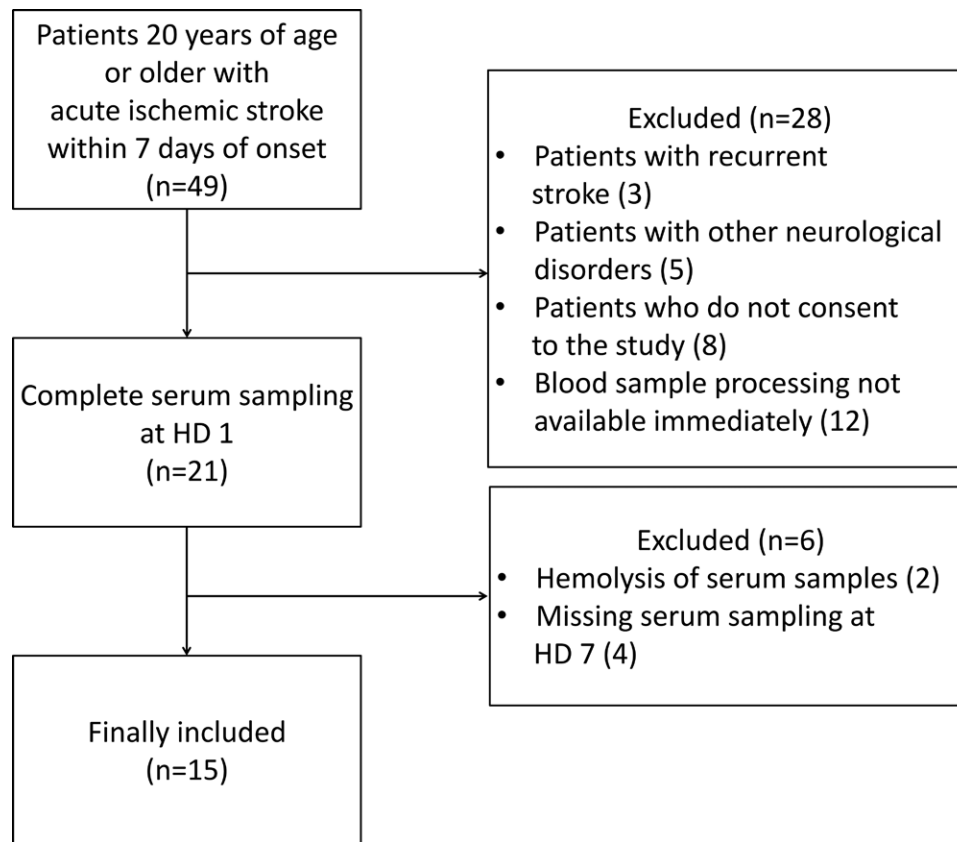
Patients 20 years of age or older with acute ischemic stroke within 7 days of onset (n=49)

Excluded (n=28)
- Patients with recurrent stroke (3)
- Patients with other neurological disorders (5)
- Patients who do not consent to the study (8)
- Blood sample processing not available immediately (12)

Complete serum sampling at HD 1 (n=21)

Excluded (n=6)
- Hemolysis of serum samples (2)
- Missing serum sampling at HD 7 (4)

Finally included (n=15)